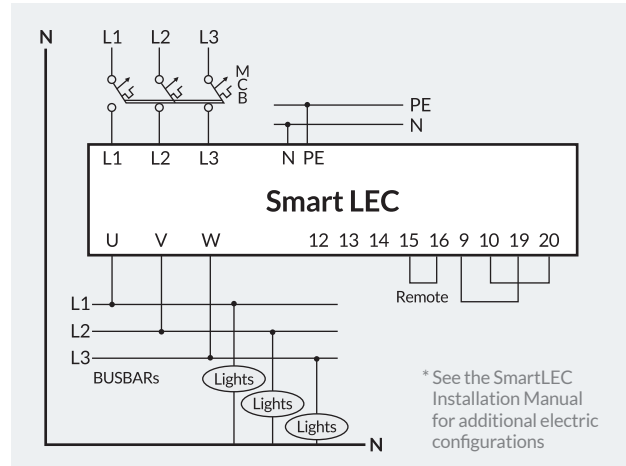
N

L1 L2 L3

M
C
B

PE
N

L1 L2 L3 N PE

Smart LEC

U V W 12 13 14 15 16 9 10 19 20

Remote

L1
L2
L3
BUSBARs

Lights
Lights
Lights

N

* See the SmartLEC Installation Manual for additional electric configurations